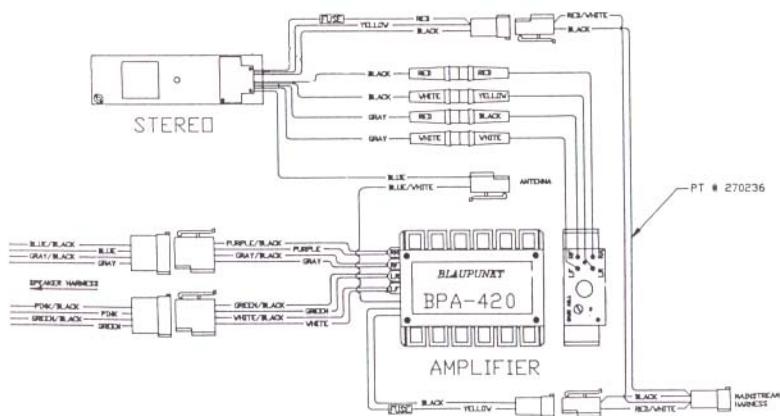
FUSE
YELLOW
RED
BLACK
RED/WHITE
BLACK
STEREO
BLACK
RED
RED
BLACK
WHITE
YELLOW
GRAY
RED
BLACK
GRAY
WHITE
WHITE
BLUE
BLUE/WHITE
ANTENNA
PT # 270236
BLUE/BLACK
BLUE
GRAY/BLACK
GRAY
PURPLE/BLACK
PURPLE
GRAY/BLACK
GRAY
SPEAKER HARNESS
PINK/BLACK
PINK
GREEN/BLACK
GREEN
GREEN/BLACK
GREEN
WHITE/BLACK
WHITE
BLAUPUNKT
BPA-420
AMPLIFIER
FUSE
BLACK
YELLOW
BLACK
RED/WHITE
MAINSTREAM HARNESS